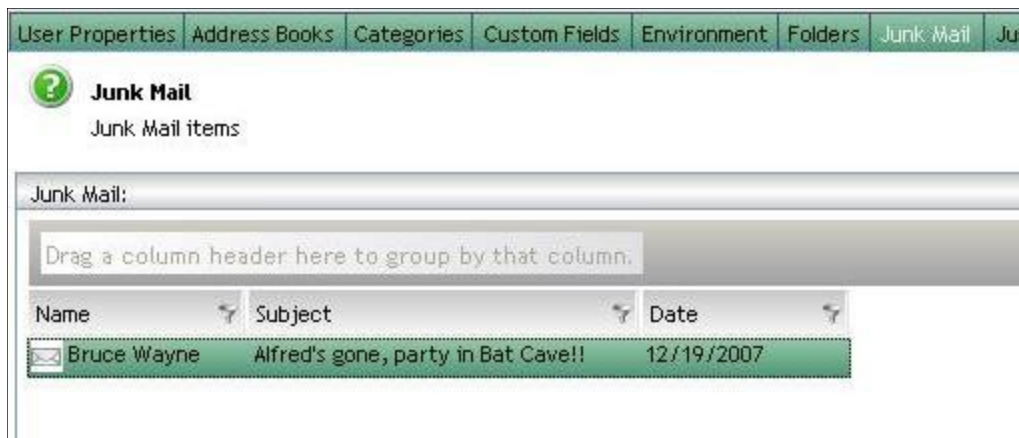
User Properties | Address Books | Categories | Custom Fields | Environment | Folders | Junk Mail | Ju

Junk Mail
Junk Mail items

Junk Mail:

Drag a column header here to group by that column.

| Name | Subject | Date |
|---|---|---|
| Bruce Wayne | Alfred's gone, party in Bat Cave!! | 12/19/2007 |